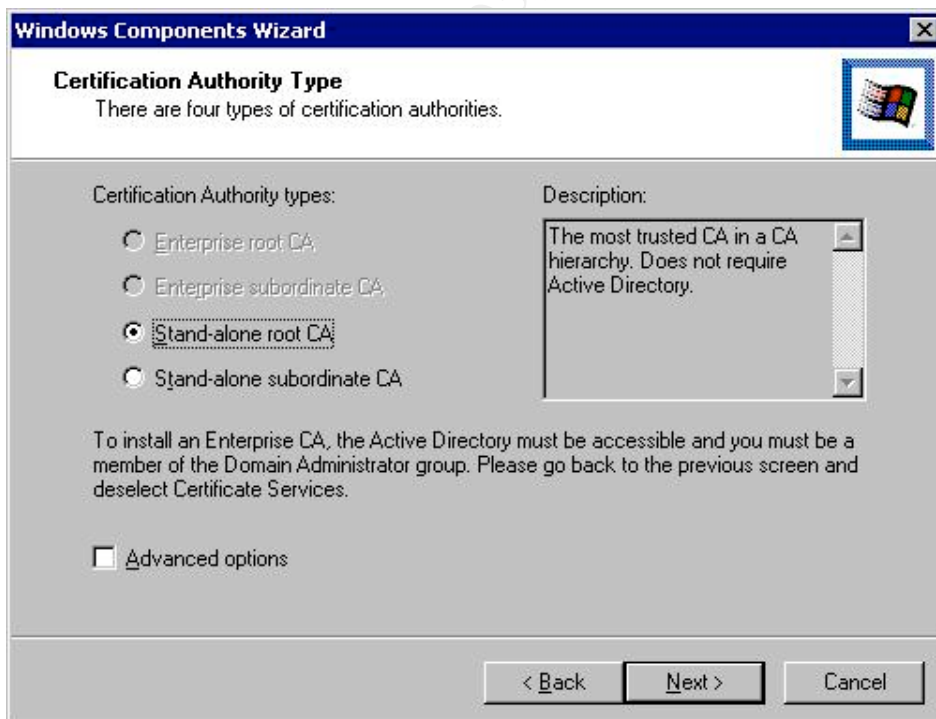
Windows Components Wizard

Certification Authority Type
There are four types of certification authorities.

Certification Authority types:

Enterprise root CA

Enterprise subordinate CA

Stand-alone root CA

Stand-alone subordinate CA

Description:

The most trusted CA in a CA hierarchy. Does not require Active Directory.

To install an Enterprise CA, the Active Directory must be accessible and you must be a member of the Domain Administrator group. Please go back to the previous screen and deselect Certificate Services.

Advanced options

< Back

Next >

Cancel